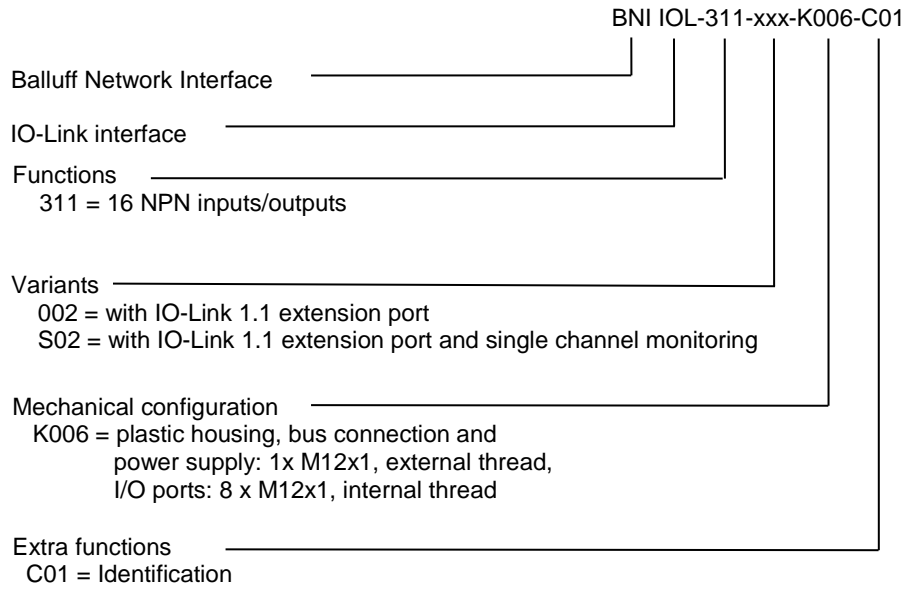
BNI IOL-311-xxx-K006-C01

Balluff Network Interface

IO-Link interface

Functions
311 = 16 NPN inputs/outputs

Variants
002 = with IO-Link 1.1 extension port
S02 = with IO-Link 1.1 extension port and single channel monitoring

Mechanical configuration
K006 = plastic housing, bus connection and power supply: 1x M12x1, external thread, I/O ports: 8 x M12x1, internal thread

Extra functions
C01 = Identification